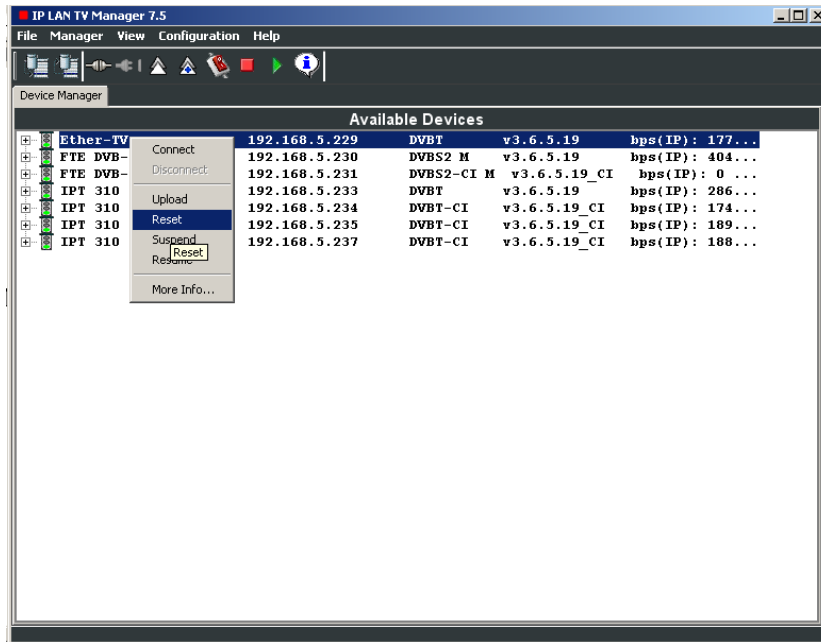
IP LAN TV Manager 7.5

File Manager View Configuration Help

Device Manager

Available Devices

| | | | | |
|---|---|---|---|---|
| Ether-TV | 192.168.5.229 | DVBT | v3.6.5.19 | bps(IP): 177... |
| FTE DVB- | 192.168.5.230 | DVBS2 M | v3.6.5.19 | bps(IP): 404... |
| FTE DVB- | 192.168.5.231 | DVBS2-CI M | v3.6.5.19_CI | bps(IP): 0 ... |
| IPT 310 | 192.168.5.233 | DVBT | v3.6.5.19 | bps(IP): 286... |
| IPT 310 | 192.168.5.234 | DVBT-CI | v3.6.5.19_CI | bps(IP): 174... |
| IPT 310 | 192.168.5.235 | DVBT-CI | v3.6.5.19_CI | bps(IP): 189... |
| IPT 310 | 192.168.5.237 | DVBT-CI | v3.6.5.19_CI | bps(IP): 188... |

Connect
Disconnect
Upload
Reset
Suspend
Resume
Reset
More Info...